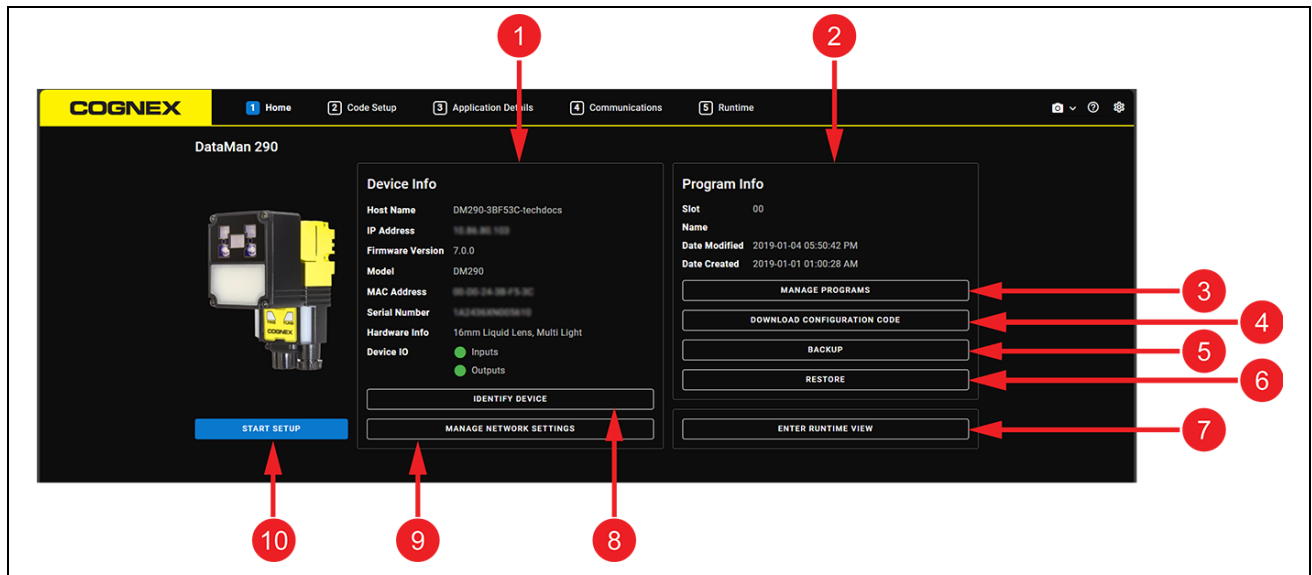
1

2

COGNEX

1 Home
2 Code Setup
3 Application Details
4 Communications
5 Runtime

DataMan 290

Device Info

Host Name DM290-3BF53C-techdocs
IP Address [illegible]
Firmware Version 7.0.0
Model DM290
MAC Address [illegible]
Serial Number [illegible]
Hardware Info 16mm Liquid Lens, Multi Light
Device IO Inputs
Outputs

IDENTIFY DEVICE

MANAGE NETWORK SETTINGS

Program Info

Slot 00
Name
Date Modified 2019-01-04 05:50:42 PM
Date Created 2019-01-01 01:00:28 AM

MANAGE PROGRAMS

DOWNLOAD CONFIGURATION CODE

BACKUP

RESTORE

ENTER RUNTIME VIEW

START SETUP

3

4

5

6

7

10

9

8